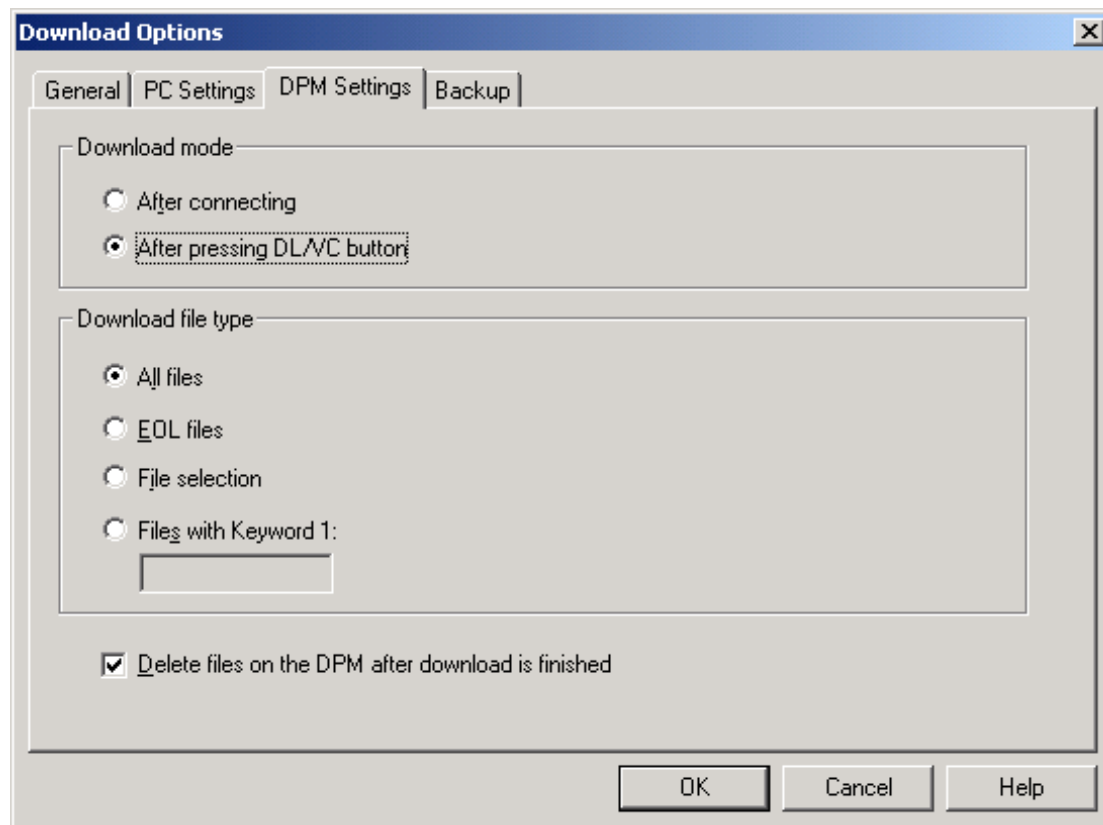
Download Options

General | PC Settings | DPM Settings | Backup

Download mode

After connecting

After pressing DL/VC button

Download file type

All files

EOL files

File selection

Files with Keyword 1:

Delete files on the DPM after download is finished

OK | Cancel | Help